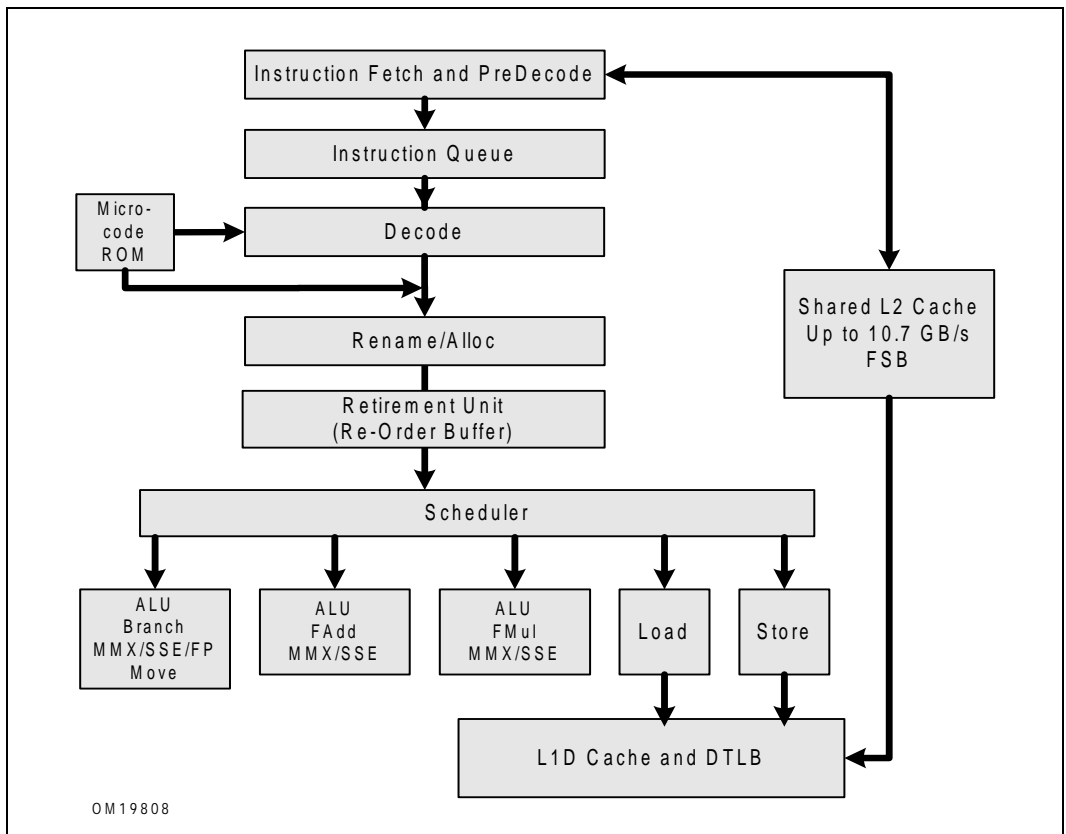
Instruction Fetch and PreDecode

Instruction Queue

Micro-code ROM

Decode

Shared L2 Cache Up to 10.7 GB/s FSB

Rename/Alloc

Retirement Unit (Re-Order Buffer)

Scheduler

ALU Branch MMX/SSE/FP Move

ALU FAdd MMX/SSE

ALU FMul MMX/SSE

Load

Store

L1D Cache and DTLB

OM19808